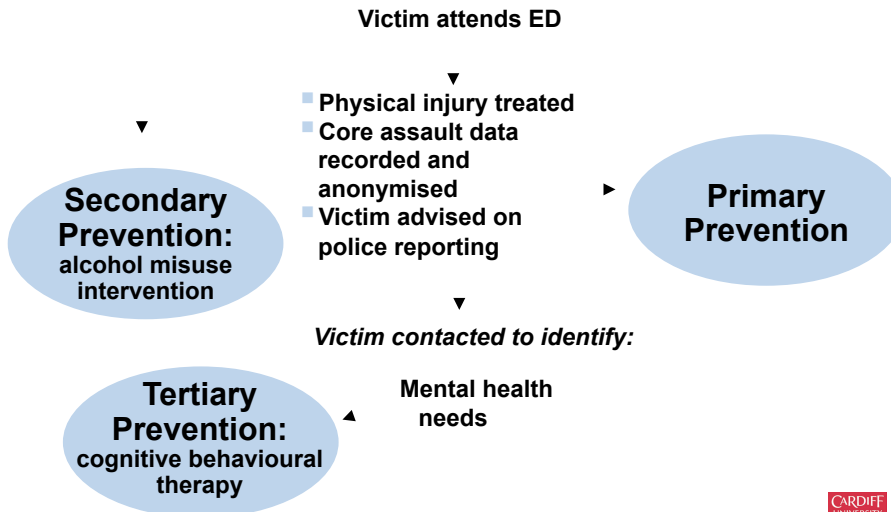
Victim attends ED

Physical injury treated
Core assault data recorded and anonymised
Victim advised on police reporting

Secondary Prevention:
alcohol misuse intervention

Primary Prevention

Victim contacted to identify:

Mental health needs

Tertiary Prevention:
cognitive behavioural therapy

CARDIFF
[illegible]